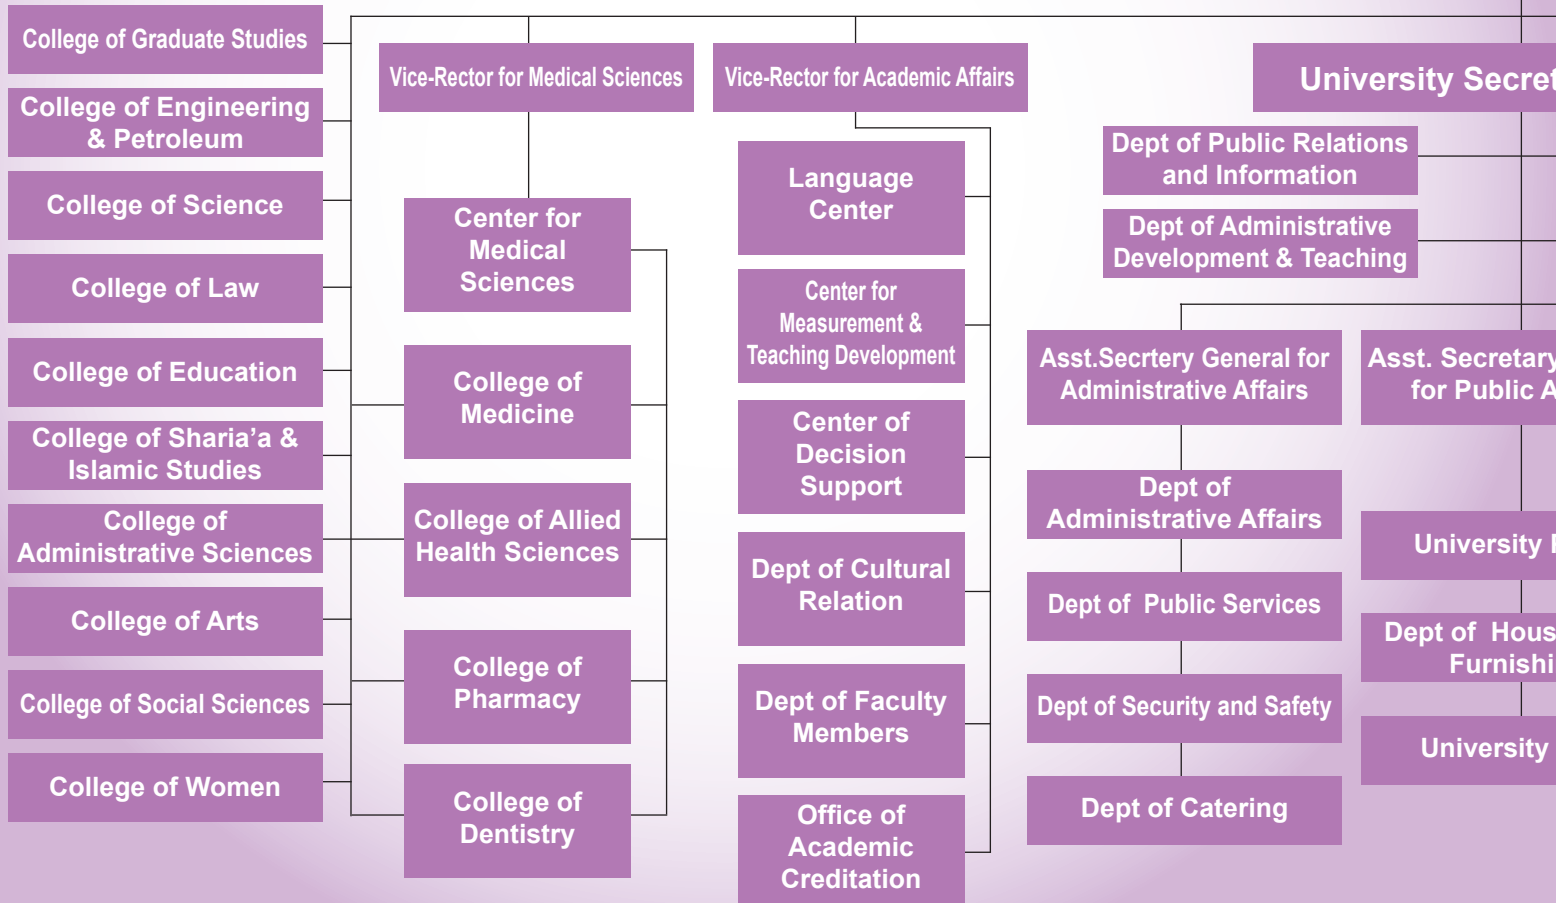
College of Graduate Studies

College of Engineering & Petroleum

College of Science

College of Law

College of Education

College of Sharia'a & Islamic Studies

College of Administrative Sciences

College of Arts

College of Social Sciences

College of Women

Vice-Rector for Medical Sciences

Center for Medical Sciences

College of Medicine

College of Allied Health Sciences

College of Pharmacy

College of Dentistry

Vice-Rector for Academic Affairs

Language Center

Center for Measurement & Teaching Development

Center of Decision Support

Dept of Cultural Relation

Dept of Faculty Members

Office of Academic Creditation

University Secret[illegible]

Dept of Public Relations and Information

Dept of Administrative Development & Teaching

Asst.Secrtery General for Administrative Affairs

Dept of Administrative Affairs

Dept of Public Services

Dept of Security and Safety

Dept of Catering

Asst. Secretary for Public A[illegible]

University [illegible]

Dept of Hous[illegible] Furnishi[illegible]

University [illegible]